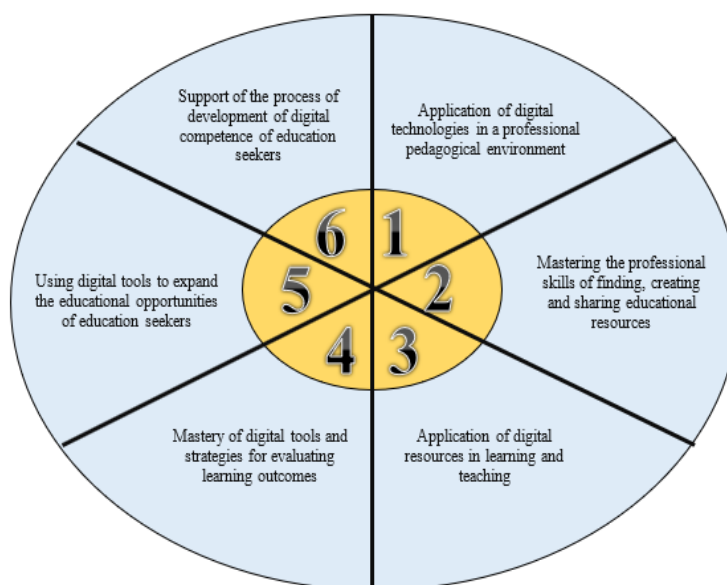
Support of the process of development of digital competence of education seekers

Application of digital technologies in a professional pedagogical environment

6
1
5
2
4
3

Using digital tools to expand the educational opportunities of education seekers

Mastering the professional skills of finding, creating and sharing educational resources

Mastery of digital tools and strategies for evaluating learning outcomes

Application of digital resources in learning and teaching